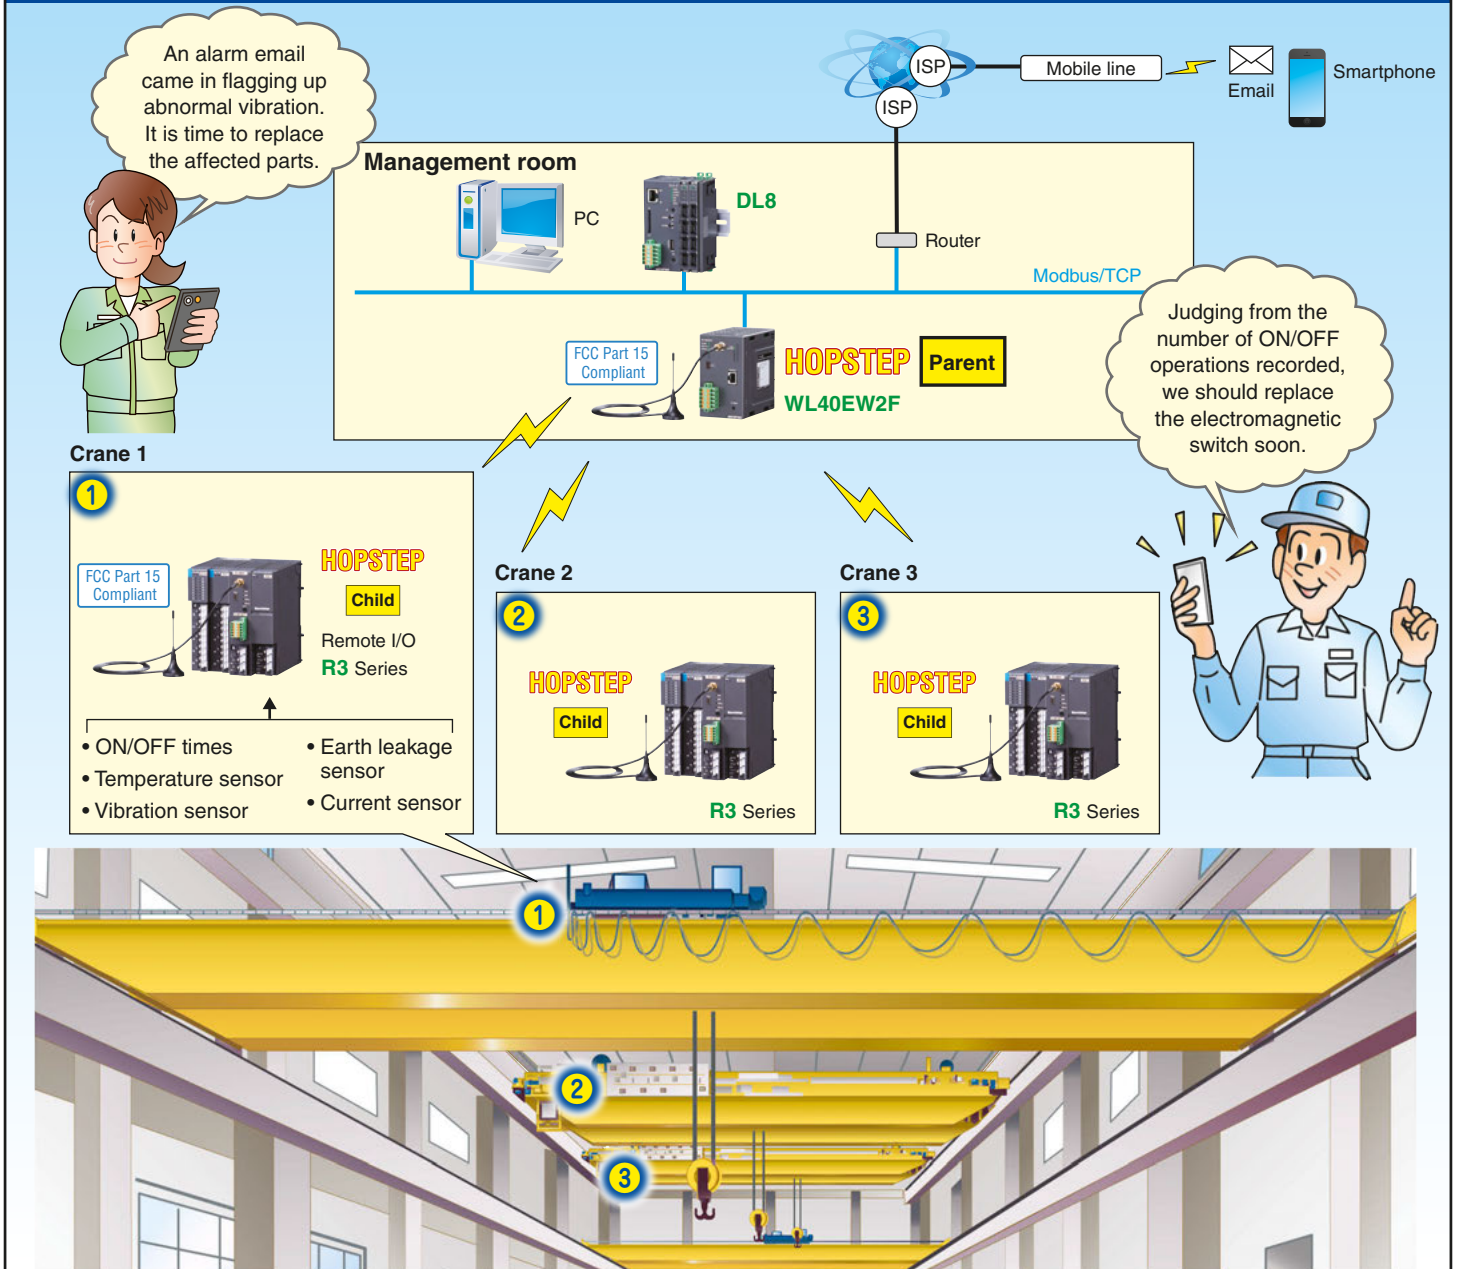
An alarm email came in flagging up abnormal vibration. It is time to replace the affected parts.

ISP
ISP
Mobile line
Email
Smartphone

Management room
PC
DL8
Router
Modbus/TCP

FCC Part 15 Compliant
HOPSTEP
Parent
WL40EW2F

Judging from the number of ON/OFF operations recorded, we should replace the electromagnetic switch soon.

Crane 1
1
FCC Part 15 Compliant
HOPSTEP
Child
Remote I/O
R3 Series
• ON/OFF times
• Temperature sensor
• Vibration sensor
• Earth leakage sensor
• Current sensor

Crane 2
2
HOPSTEP
Child
R3 Series

Crane 3
3
HOPSTEP
Child
R3 Series

1
2
3